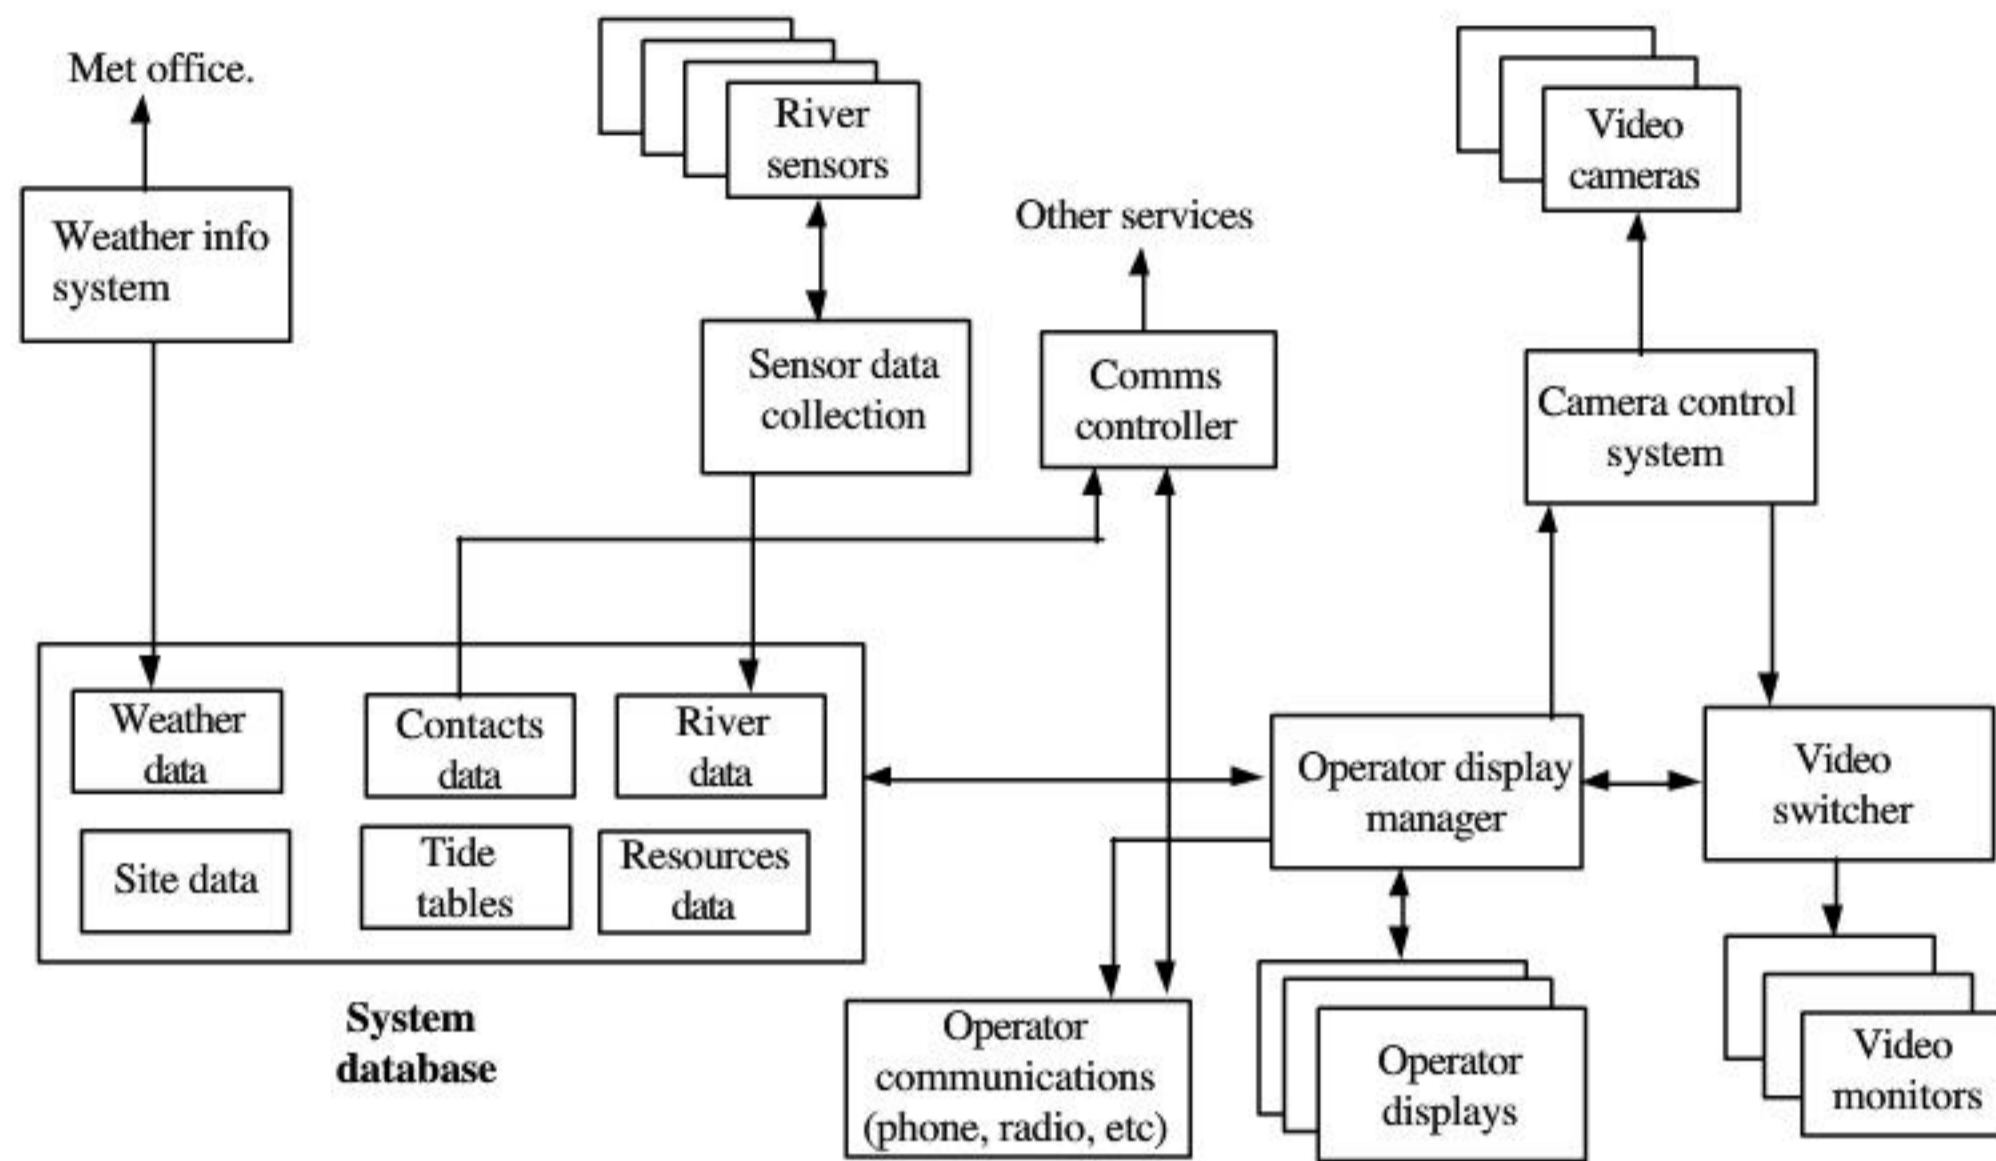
Met office.

River sensors

Video cameras

Weather info system

Other services

Sensor data collection

Comms controller

Camera control system

Weather data

Contacts data

River data

Site data

Tide tables

Resources data

Operator display manager

Video switcher

System database

Operator communications (phone, radio, etc)

Operator displays

Video monitors